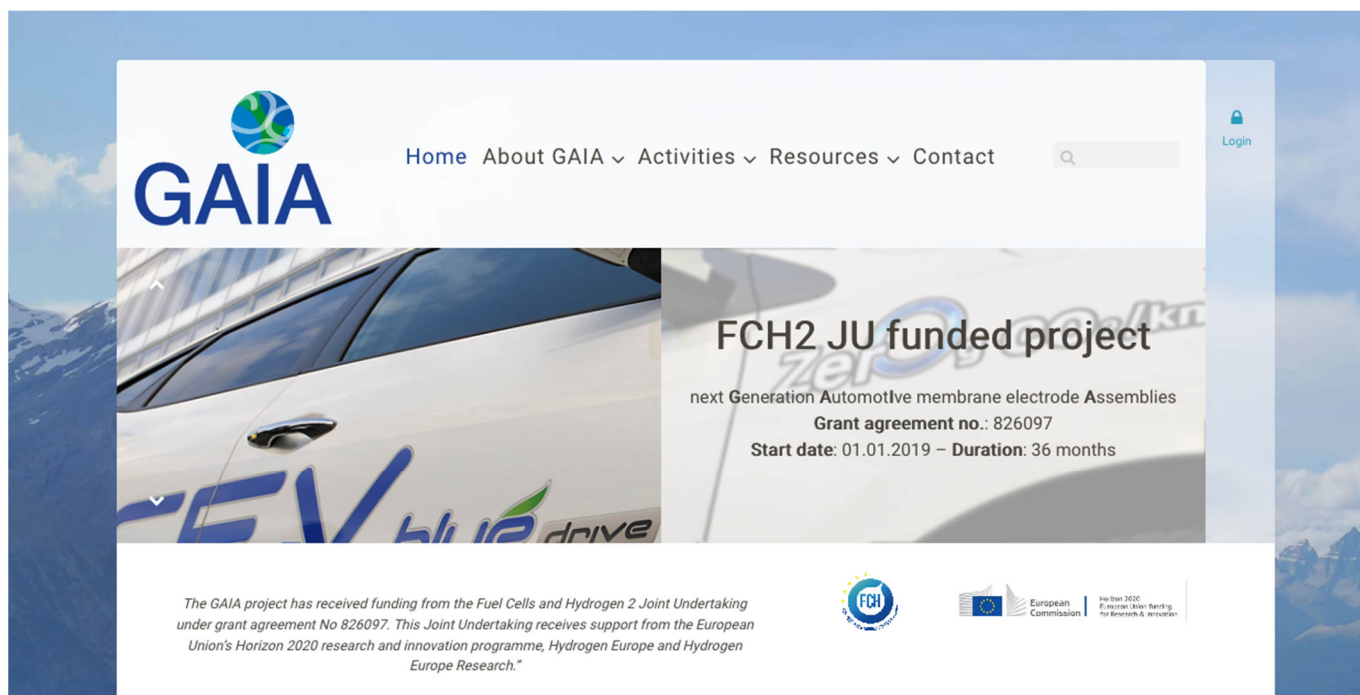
GAIA

Home About GAIA Activities Resources Contact

Login

FCH2 JU funded project

next Generation AutomotIve membrane electrode Assemblies
Grant agreement no.: 826097
Start date: 01.01.2019 – Duration: 36 months

FCEV blue drive

The GAIA project has received funding from the Fuel Cells and Hydrogen 2 Joint Undertaking under grant agreement No 826097. This Joint Undertaking receives support from the European Union's Horizon 2020 research and innovation programme, Hydrogen Europe and Hydrogen Europe Research."

FCH

European Commission

Horizon 2020 European Union funding for Research & Innovation